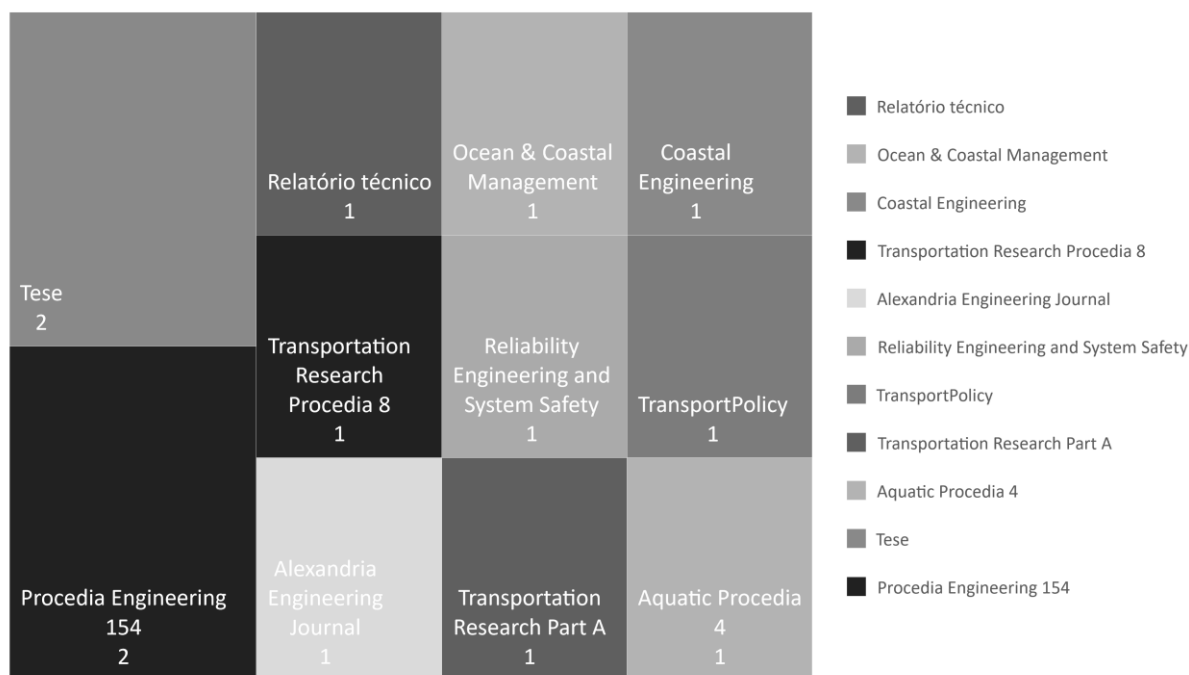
Tese
2

Procedia Engineering
154
2

Relatório técnico
1

Transportation Research Procedia 8
1

Alexandria Engineering Journal
1

Ocean & Coastal Management
1

Reliability Engineering and System Safety
1

Transportation Research Part A
1

Coastal Engineering
1

TransportPolicy
1

Aquatic Procedia 4
1

Relatório técnico
Ocean & Coastal Management
Coastal Engineering
Transportation Research Procedia 8
Alexandria Engineering Journal
Reliability Engineering and System Safety
TransportPolicy
Transportation Research Part A
Aquatic Procedia 4
Tese
Procedia Engineering 154